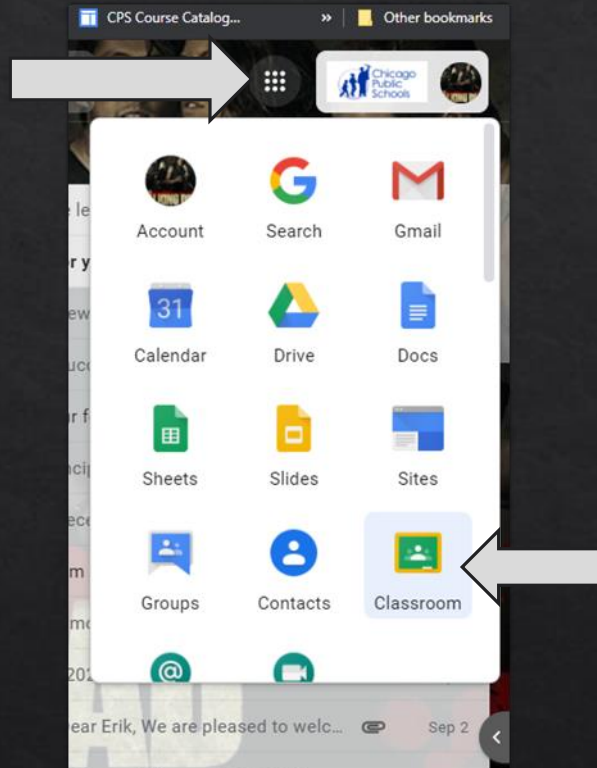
CPS Course Catalog...

»

Other bookmarks

Chicago Public Schools

Account

Search

Gmail

31

Calendar

Drive

Docs

Sheets

Slides

Sites

Groups

Contacts

Classroom

ear Erik, We are pleased to welc...

Sep 2